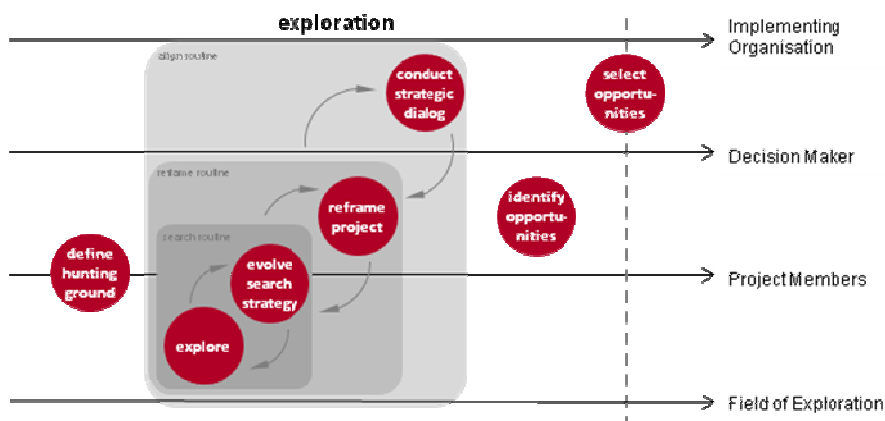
exploration

Implementing Organisation

align routine

conduct strategic dialog

select opportunities

Decision Maker

reframe routine

reframe project

identify opportunities

search routine

define hunting ground

evolve search strategy

Project Members

explore

Field of Exploration